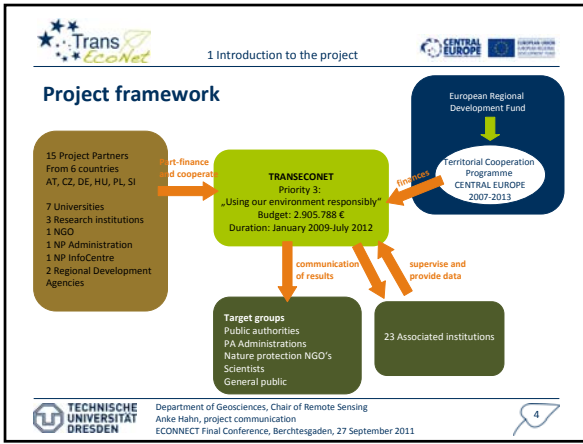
Trans EcoNet

1 Introduction to the project

CENTRAL EUROPE

EUROPEAN UNION EUROPEAN REGIONAL DEVELOPMENT FUND

Project framework

European Regional Development Fund

Territorial Cooperation Programme CENTRAL EUROPE 2007-2013

15 Project Partners From 6 countries AT, CZ, DE, HU, PL, SI

7 Universities
3 Research institutions
1 NGO
1 NP Administration
1 NP InfoCentre
2 Regional Development Agencies

part-finance and cooperate

TRANSECONET
Priority 3:
„Using our environment responsibly"
Budget: 2.905.788 €
Duration: January 2009-July 2012

finances

communication of results

supervise and provide data

Target groups
Public authorities
PA Administrations
Nature protection NGO's
Scientists
General public

23 Associated institutions

TECHNISCHE UNIVERSITÄT DRESDEN

Department of Geosciences, Chair of Remote Sensing
Anke Hahn, project communication
ECONNECT Final Conference, Berchtesgaden, 27 September 2011

4